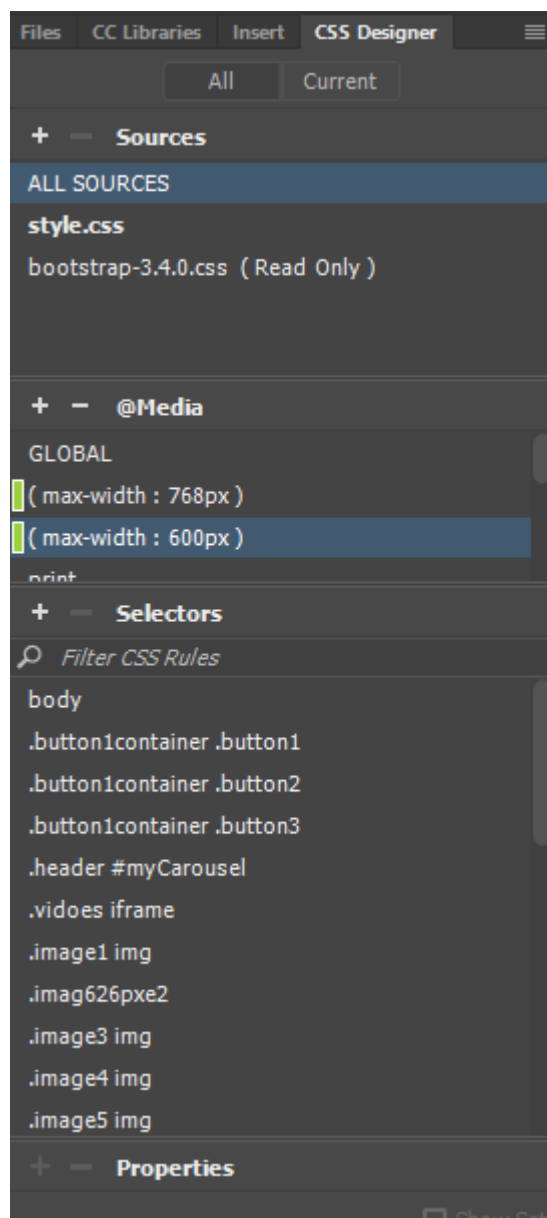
Files CC Libraries Insert CSS Designer

All Current

+ — Sources

ALL SOURCES

style.css

bootstrap-3.4.0.css ( Read Only )

+ — @Media

GLOBAL

( max-width : 768px )

( max-width : 600px )

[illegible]

+ — Selectors

Filter CSS Rules

body

.button1container .button1

.button1container .button2

.button1container .button3

.header #myCarousel

.vidoes iframe

.image1 img

.imag626pxe2

.image3 img

.image4 img

.image5 img

+ — Properties

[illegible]